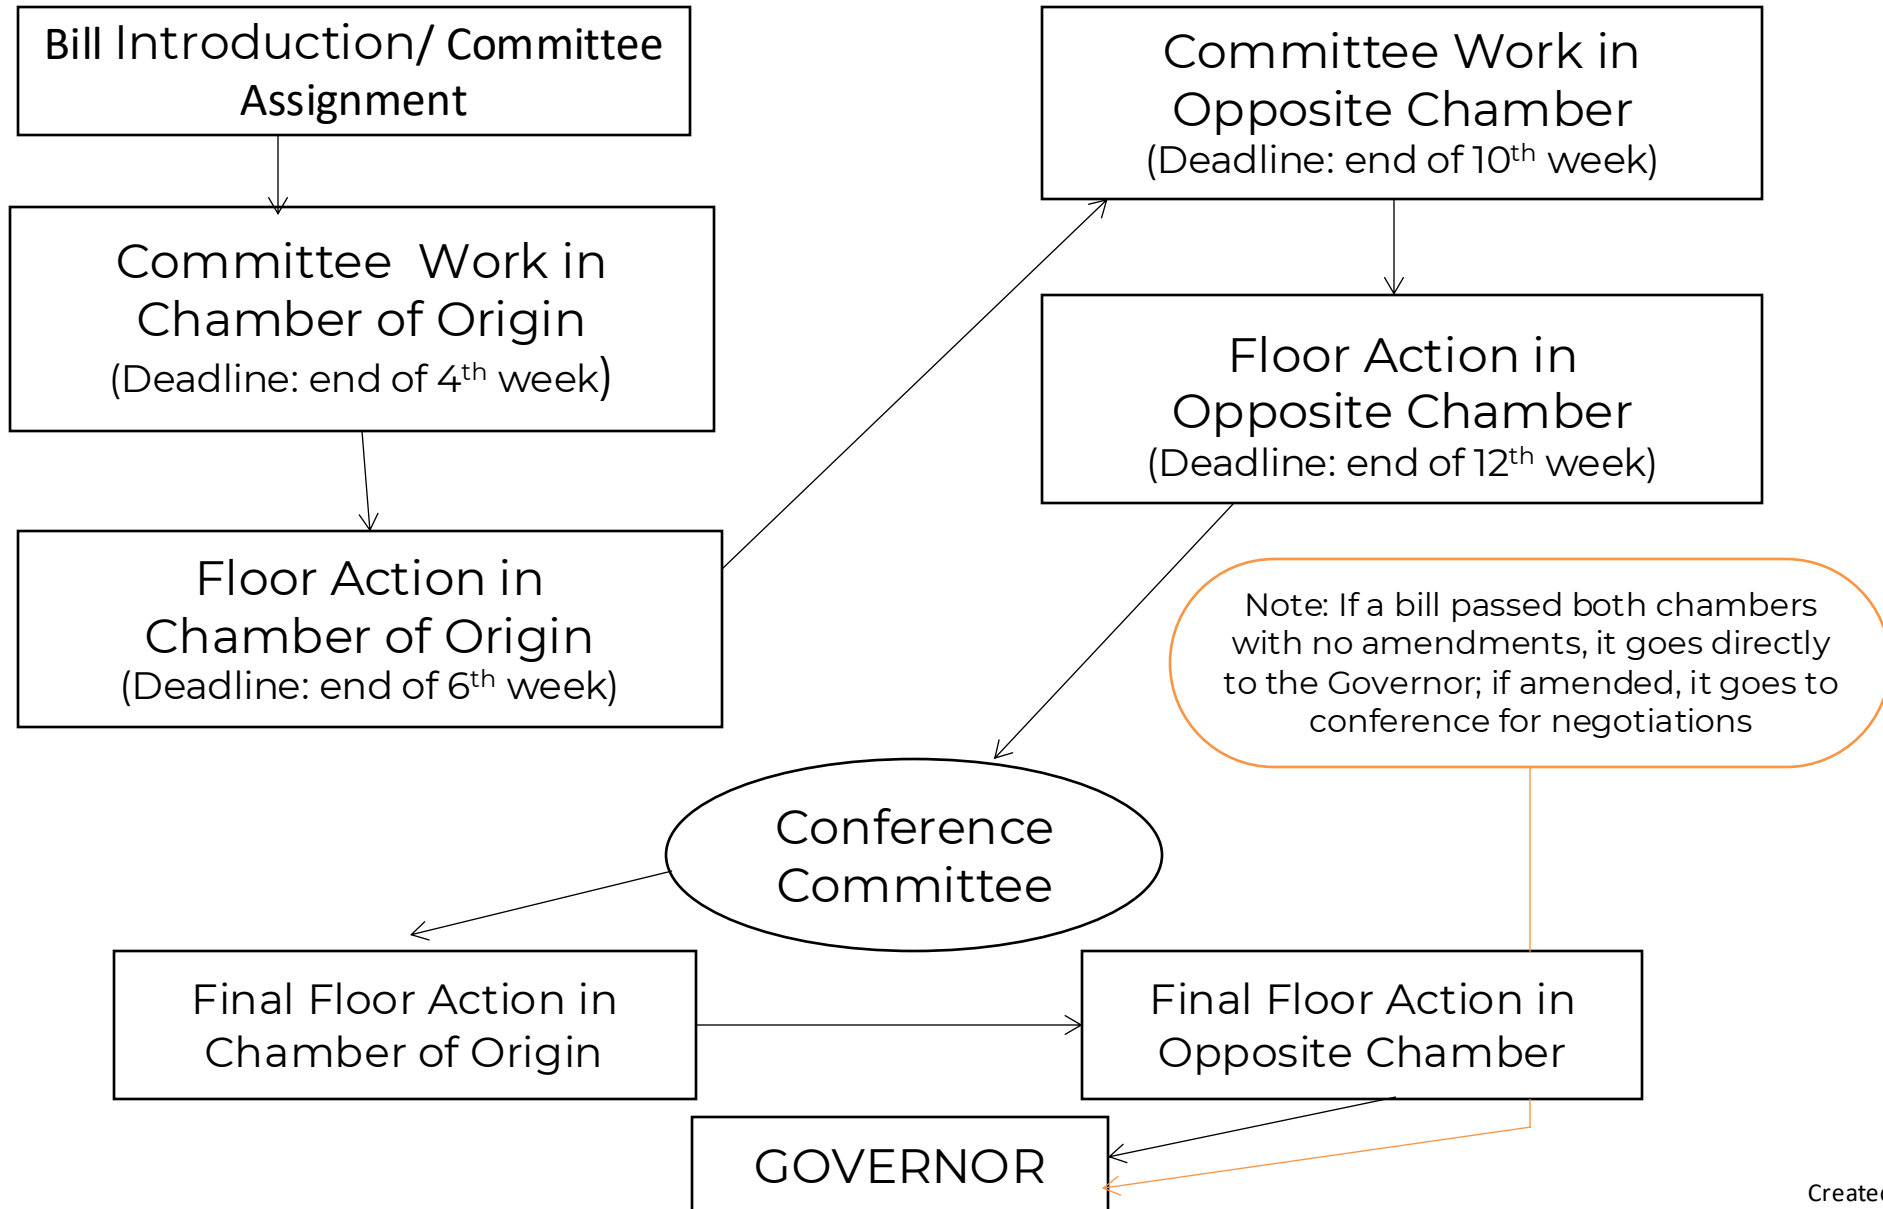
Bill Introduction/ Committee Assignment

Committee Work in Chamber of Origin
(Deadline: end of 4$^{th}$ week)

Floor Action in Chamber of Origin
(Deadline: end of 6$^{th}$ week)

Committee Work in Opposite Chamber
(Deadline: end of 10$^{th}$ week)

Floor Action in Opposite Chamber
(Deadline: end of 12$^{th}$ week)

Note: If a bill passed both chambers with no amendments, it goes directly to the Governor; if amended, it goes to conference for negotiations

Conference Committee

Final Floor Action in Chamber of Origin

Final Floor Action in Opposite Chamber

GOVERNOR

Create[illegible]